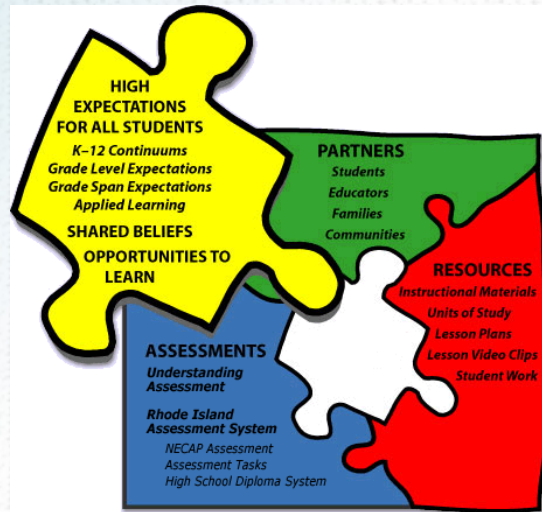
HIGH EXPECTATIONS FOR ALL STUDENTS
K–12 Continuums
Grade Level Expectations
Grade Span Expectations
Applied Learning

SHARED BELIEFS

OPPORTUNITIES TO LEARN

PARTNERS
Students
Educators
Families
Communities

RESOURCES
Instructional Materials
Units of Study
Lesson Plans
Lesson Video Clips
Student Work

ASSESSMENTS
Understanding Assessment

Rhode Island Assessment System
NECAP Assessment
Assessment Tasks
High School Diploma System